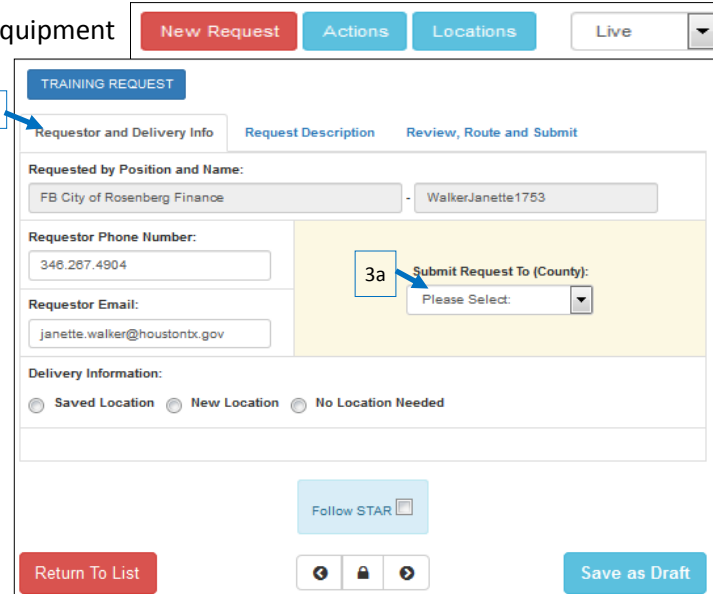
quipment

New Request Actions Locations Live

TRAINING REQUEST

Requestor and Delivery Info Request Description Review, Route and Submit

Requested by Position and Name:

FB City of Rosenberg Finance - WalkerJanette1753

Requestor Phone Number:

346.267.4904

Requestor Email:

janette.walker@houstontx.gov

3a

Submit Request To (County):

Please Select:

Delivery Information:

Saved Location New Location No Location Needed

Follow STAR

Return To List

Save as Draft